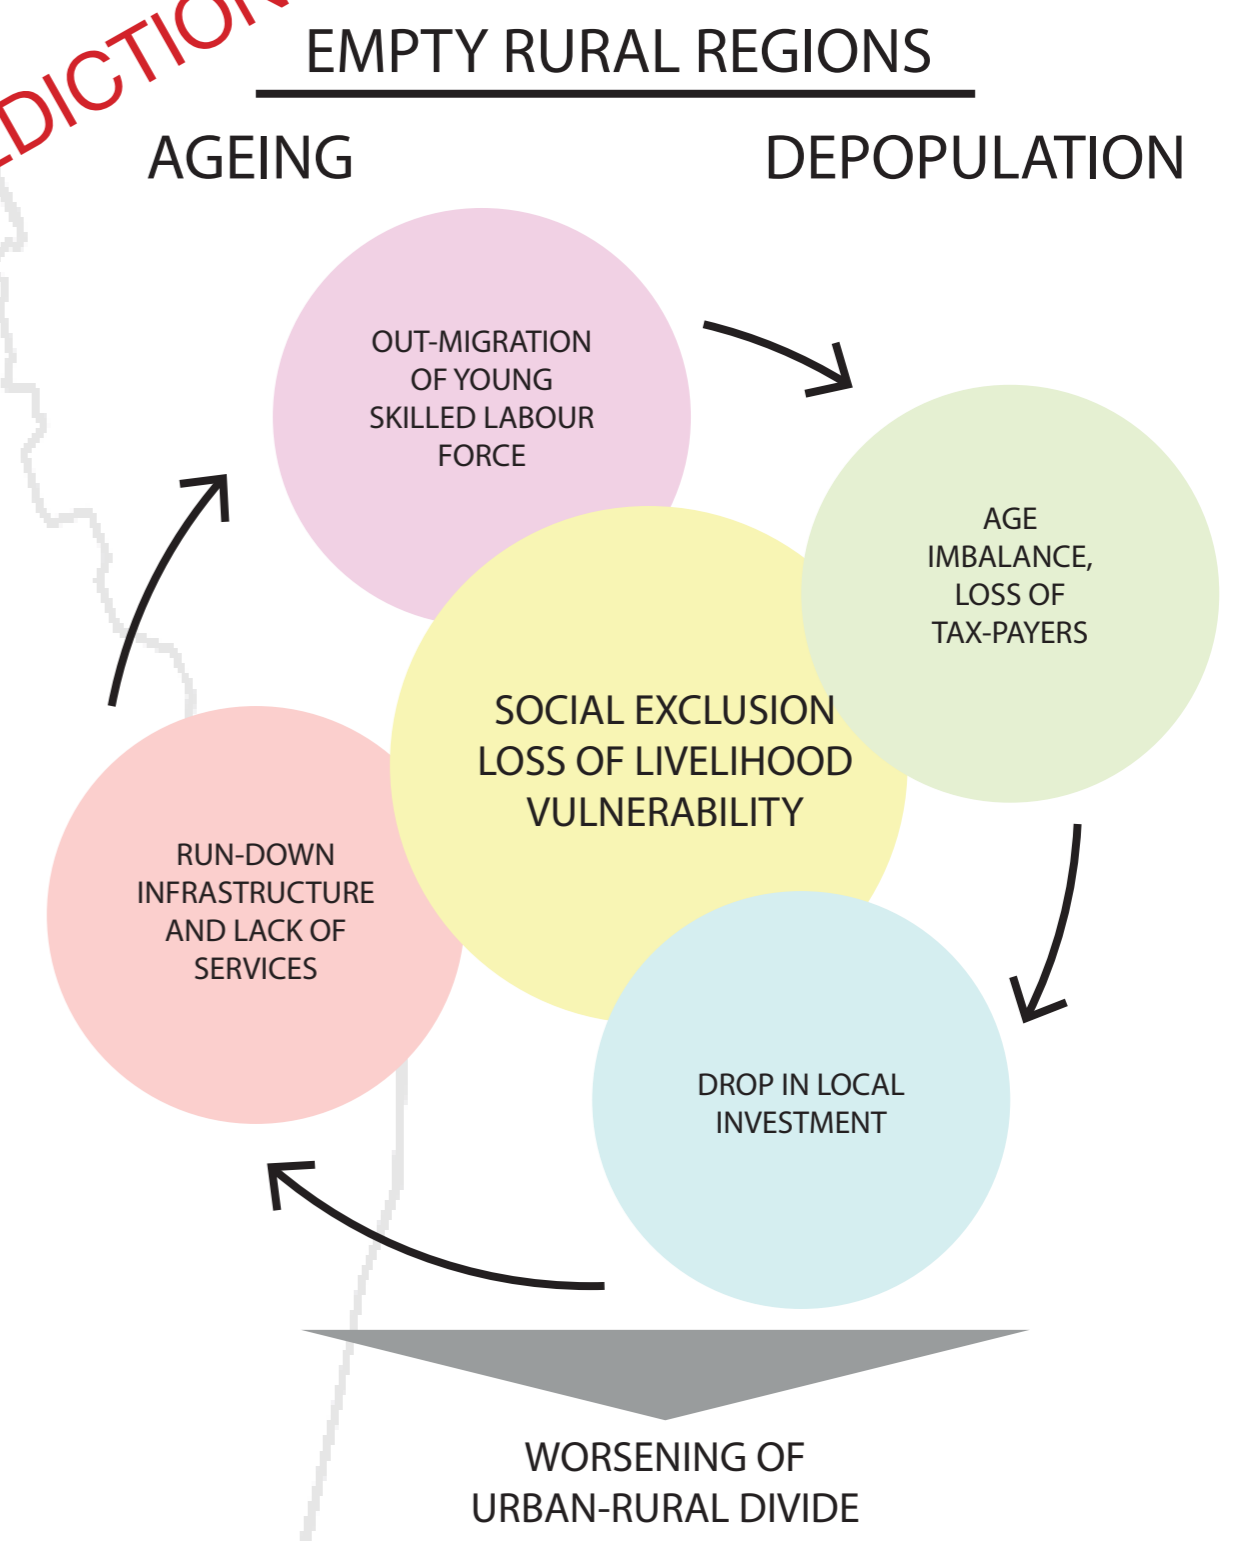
DICTIO

EMPTY RURAL REGIONS

AGEING

DEPOPULATION

OUT-MIGRATION OF YOUNG SKILLED LABOUR FORCE

AGE IMBALANCE, LOSS OF TAX-PAYERS

SOCIAL EXCLUSION
LOSS OF LIVELIHOOD
VULNERABILITY

RUN-DOWN INFRASTRUCTURE AND LACK OF SERVICES

DROP IN LOCAL INVESTMENT

WORSENING OF URBAN-RURAL DIVIDE